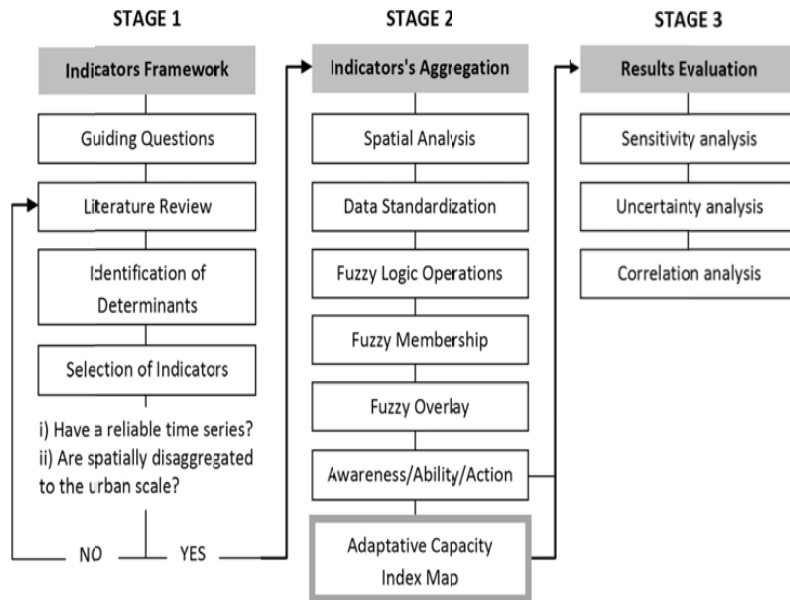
STAGE 1

Indicators Framework

Guiding Questions

Literature Review

Identification of Determinants

Selection of Indicators

i) Have a reliable time series?
ii) Are spatially disaggregated to the urban scale?

NO

YES

STAGE 2

Indicators's Aggregation

Spatial Analysis

Data Standardization

Fuzzy Logic Operations

Fuzzy Membership

Fuzzy Overlay

Awareness/Ability/Action

Adaptative Capacity Index Map

STAGE 3

Results Evaluation

Sensitivity analysis

Uncertainty analysis

Correlation analysis